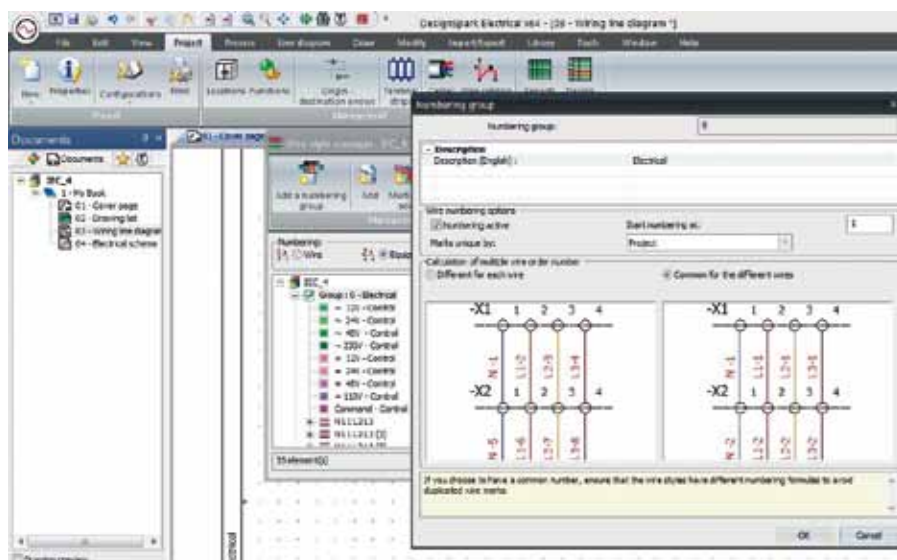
DesignSpark Electrical x64 - [06 - Wiring line diagram *]

File Edit View Project Process Line diagram Draw Modify Import/Export Library Tools Window Help

New Properties Configurations Print Locations Functions Origin-destination arrows Terminal strip

Documents

Documents

IEC_4
1 - Pb Book
01 - Cover page
02 - Drawing list
03 - Wiring line diagram
04 - Electrical scheme

01 - Cover page

Wire style manager - IEC_4

Add a numbering group Add Modify

Numbering: Wire

IEC_4
Group : 0 - Electrical
= 12V - Control
= 24V - Control
= 48V - Control
= 230V - Control
~ 12V - Control
~ 24V - Control
~ 48V - Control
~ 110V - Control
Command - Control
N111213
N111213 [2]

55 element(s)

Numbering group

Numbering group: 0

Description
Description (English) : Electrical

Wire numbering options
Numbering active
Start numbering at: 1
Marks unique by: Project

Calculation of multiple wire or wire number
Different for each wire
Common for the different wires

-X1 1 2 3 4
N-1 L1-2 L2-3 L3-4
-X2 1 2 3 4
N-5 L1-6 L2-7 L3-8

-X1 1 2 3 4
N-1 L1-1 L2-1 L3-1
-X2 1 2 3 4
N-2 L1-2 L2-2 L3-2

If you choose to have a common number, ensure that the wire styles have different numbering formulas to avoid duplicated wire marks.

OK Cancel

Control